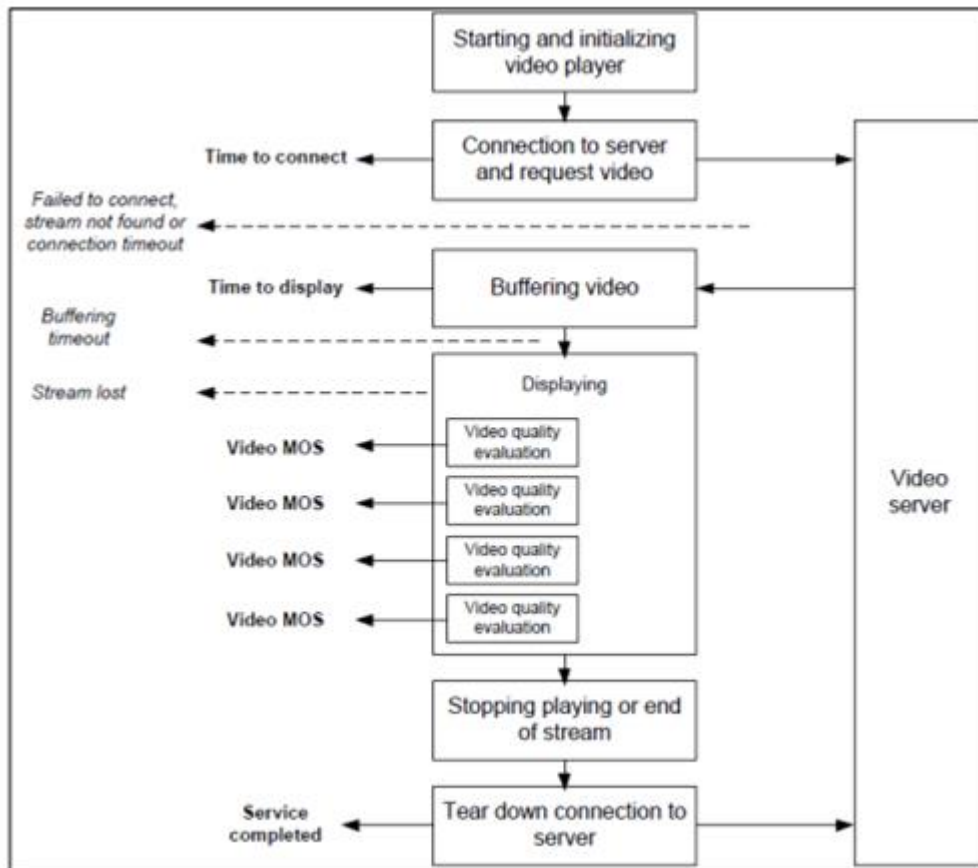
Starting and initializing video player

Time to connect

Connection to server and request video

Failed to connect, stream not found or connection timeout

Time to display

Buffering video

Buffering timeout

Stream lost

Displaying

Video MOS

Video quality evaluation

Video MOS

Video quality evaluation

Video MOS

Video quality evaluation

Video MOS

Video quality evaluation

Video server

Stopping playing or end of stream

Service completed

Tear down connection to server